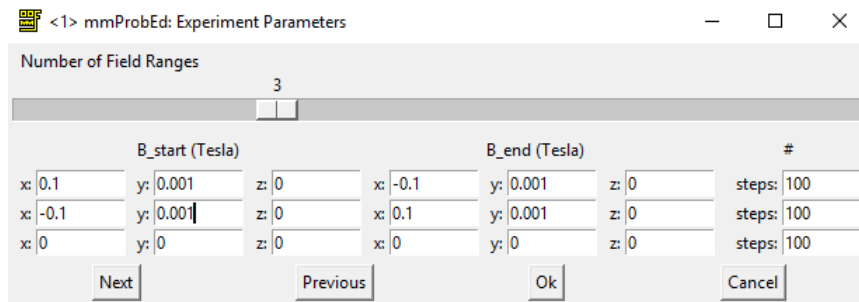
<1> mmProbEd: Experiment Parameters

Number of Field Ranges

3

| | B_start (Tesla) | | | B_end (Tesla) | | # |
|---|---|---|---|---|---|---|
| x: 0.1 | y: 0.001 | z: 0 | x: -0.1 | y: 0.001 | z: 0 | steps: 100 |
| x: -0.1 | y: 0.001 | z: 0 | x: 0.1 | y: 0.001 | z: 0 | steps: 100 |
| x: 0 | y: 0 | z: 0 | x: 0 | y: 0 | z: 0 | steps: 100 |

Next Previous Ok Cancel